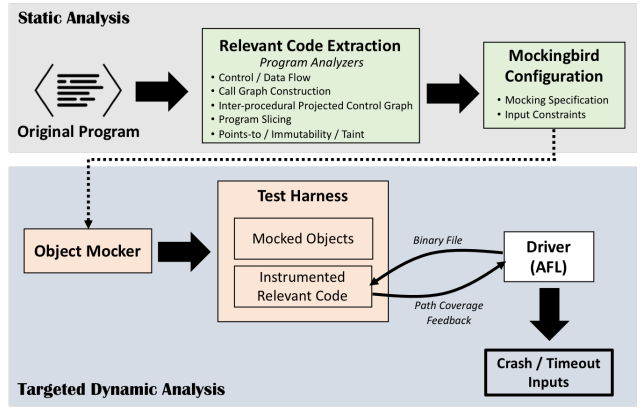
Static Analysis

Original Program

Relevant Code Extraction
Program Analyzers
• Control / Data Flow
• Call Graph Construction
• Inter-procedural Projected Control Graph
• Program Slicing
• Points-to / Immutability / Taint

Mockingbird Configuration
• Mocking Specification
• Input Constraints

Object Mocker

Test Harness

Mocked Objects

Instrumented Relevant Code

Binary File

Path Coverage Feedback

Driver (AFL)

Crash / Timeout Inputs

Targeted Dynamic Analysis